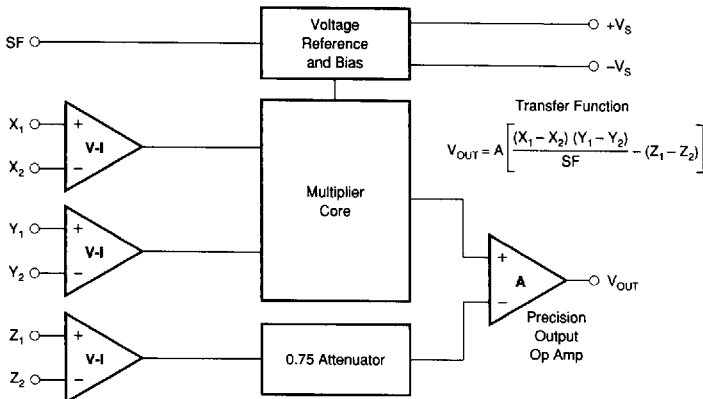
SF

Voltage Reference and Bias

$+V_S$

$-V_S$

$X_1$

$X_2$

+

−

V-I

$Y_1$

$Y_2$

+

−

V-I

$Z_1$

$Z_2$

+

−

V-I

Multiplier Core

0.75 Attenuator

Transfer Function

$V_{OUT} = A\left[\frac{(X_1 - X_2)(Y_1 - Y_2)}{SF} - (Z_1 - Z_2)\right]$

+

−

A

$V_{OUT}$

Precision Output Op Amp